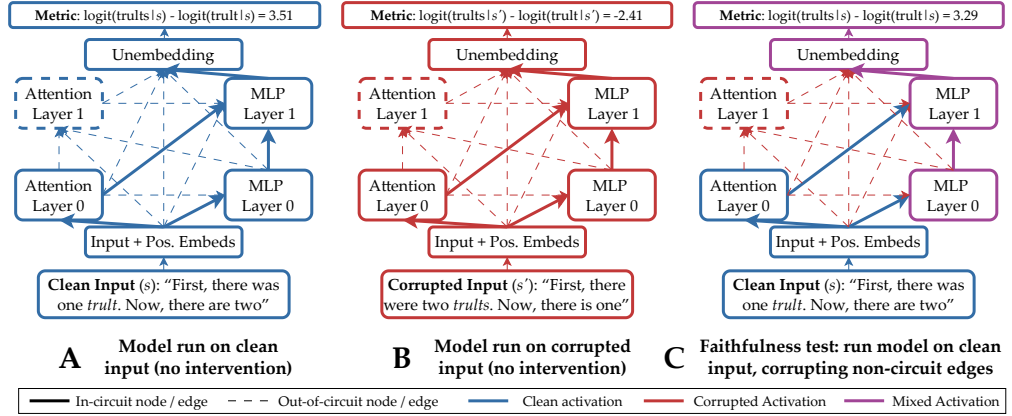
**Metric**: logit(trults | $s$) - logit(trult | $s$) = 3.51

Unembedding

Attention Layer 1

MLP Layer 1

Attention Layer 0

MLP Layer 0

Input + Pos. Embeds

**Clean Input** ($s$): "First, there was one *trult*. Now, there are two"

**A** **Model run on clean input (no intervention)**

**Metric**: logit(trults | $s'$) - logit(trult | $s'$) = -2.41

Unembedding

Attention Layer 1

MLP Layer 1

Attention Layer 0

MLP Layer 0

Input + Pos. Embeds

**Corrupted Input** ($s'$): "First, there were two *trults*. Now, there is one"

**B** **Model run on corrupted input (no intervention)**

**Metric**: logit(trults | $s$) - logit(trult | $s$) = 3.29

Unembedding

Attention Layer 1

MLP Layer 1

Attention Layer 0

MLP Layer 0

Input + Pos. Embeds

**Clean Input** ($s$): "First, there was one *trult*. Now, there are two"

**C** **Faithfulness test: run model on clean input, corrupting non-circuit edges**

In-circuit node / edge — Out-of-circuit node / edge — Clean activation — Corrupted Activation — Mixed Activation